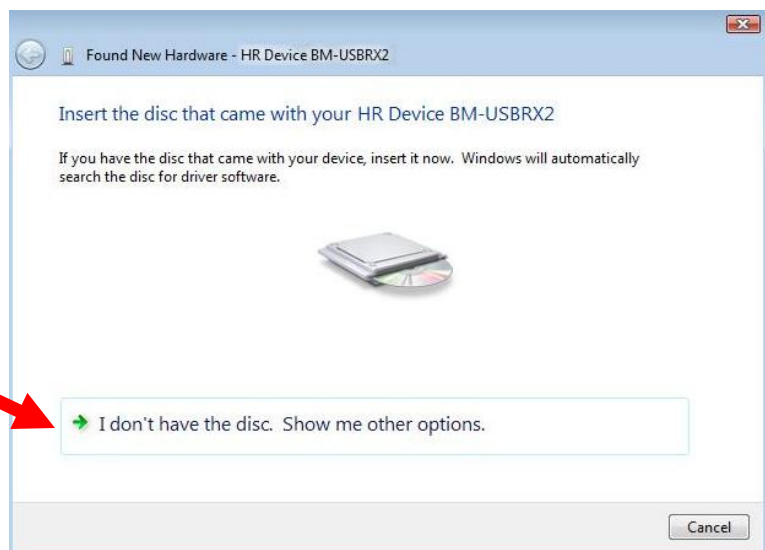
Found New Hardware - HR Device BM-USBRX2

Insert the disc that came with your HR Device BM-USBRX2

If you have the disc that came with your device, insert it now. Windows will automatically search the disc for driver software.

I don't have the disc. Show me other options.

Cancel